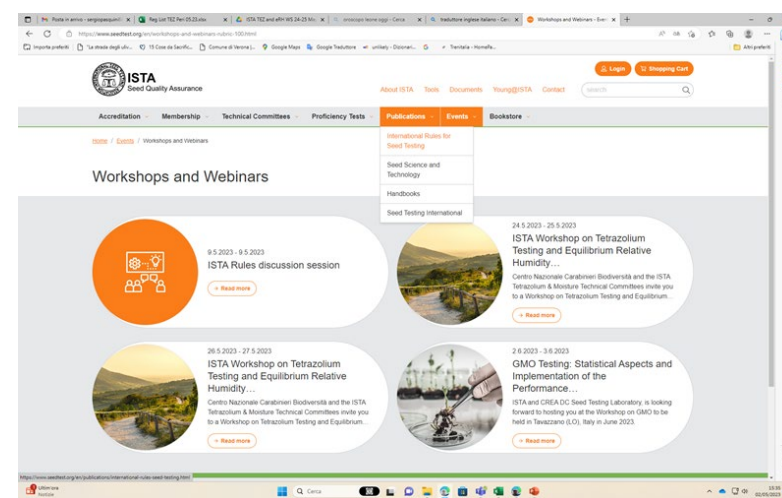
Posta in arrivo - sergiopasquini | Reg List TEZ Peri 05.23.xlsx | ISTA TEZ and eRH WS 24-25 Ma | prosciutto cotto oggi - Cerca | traduttore inglese italiano - Cerca | Workshops and Webinars - Even

https://www.seedtest.org/en/workshops-and-webinars-rubric-100.html

Importa preferiti | "Le strade degli ulivi... | 15 Cose da Sacrifici... | Comune di Verona | Google Maps | Google Traduttore | unlikely - Dizionari... | Trenitalia - Homefa... | Altri preferiti

ISTA
Seed Quality Assurance

Login | Shopping Cart

About ISTA | Tools | Documents | Young@ISTA | Contact | Search

Accreditation | Membership | Technical Committees | Proficiency Tests | Publications | Events | Bookstore

International Rules for Seed Testing
Seed Science and Technology
Handbooks
Seed Testing International

Home / Events / Workshops and Webinars

Workshops and Webinars

9.5.2023 - 9.5.2023
ISTA Rules discussion session
→ Read more

24.5.2023 - 25.5.2023
ISTA Workshop on Tetrazolium Testing and Equilibrium Relative Humidity...
Centro Nazionale Carabinieri Biodiversità and the ISTA Tetrazolium & Moisture Technical Committees invite you to a Workshop on Tetrazolium Testing and Equilibrium...
→ Read more

26.5.2023 - 27.5.2023
ISTA Workshop on Tetrazolium Testing and Equilibrium Relative Humidity...
Centro Nazionale Carabinieri Biodiversità and the ISTA Tetrazolium & Moisture Technical Committees invite you to a Workshop on Tetrazolium Testing and Equilibrium...
→ Read more

2.6.2023 - 3.6.2023
GMO Testing: Statistical Aspects and Implementation of the Performance...
ISTA and CREA DC Seed Testing Laboratory, is looking forward to hosting you at the Workshop on GMO to be held in Tavazzano (LO), Italy in June 2023.
→ Read more

https://www.seedtest.org/en/publications/international-rules-seed-testing.html

Ultim'ora Notizie | Cerca